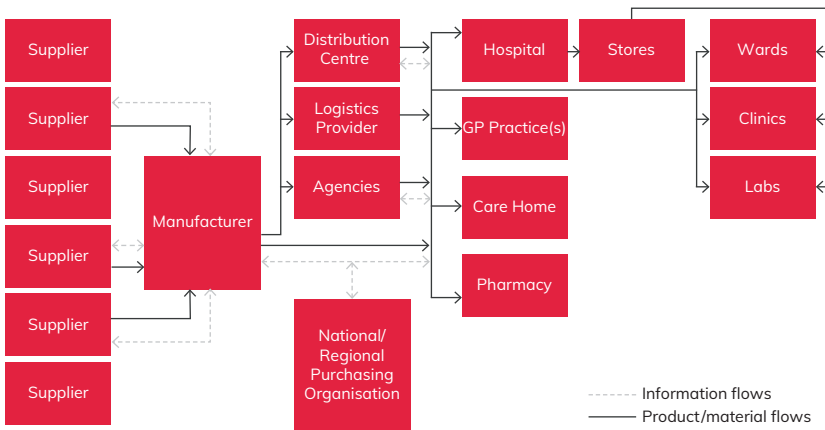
Supplier
Supplier
Supplier
Supplier
Supplier
Supplier

Manufacturer

Distribution Centre
Logistics Provider
Agencies

National/ Regional Purchasing Organisation

Hospital
Stores
GP Practice(s)
Care Home
Pharmacy

Wards
Clinics
Labs

Information flows
Product/material flows